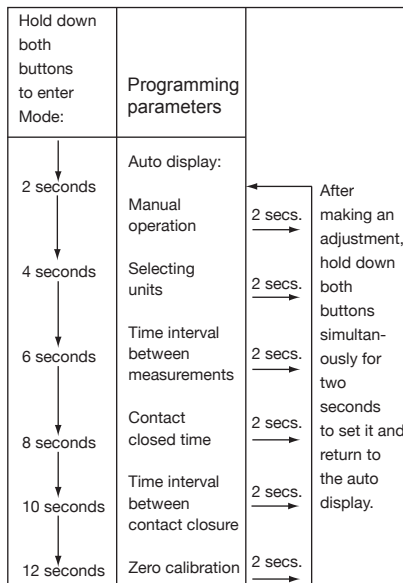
| Hold down both buttons to enter Mode: | Programming parameters | | |
|---|---|---|---|
| | Auto display: | | |
| 2 seconds | Manual operation | 2 secs. | After making an adjustment, hold down both buttons simultaneously for two seconds to set it and return to the auto display. |
| 4 seconds | Selecting units | 2 secs. | |
| 6 seconds | Time interval between measurements | 2 secs. | |
| 8 seconds | Contact closed time | 2 secs. | |
| 10 seconds | Time interval between contact closure | 2 secs. | |
| 12 seconds | Zero calibration | 2 secs. | |